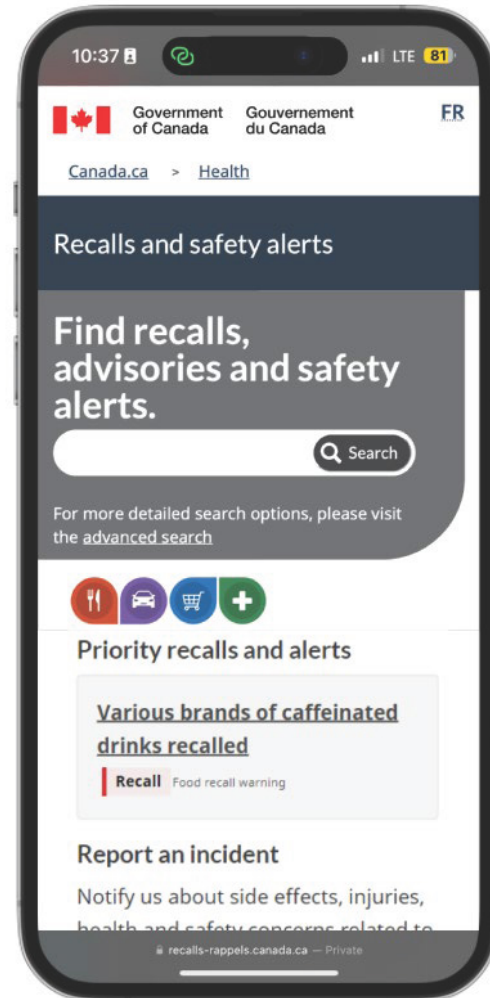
10:37 LTE 81

Government of Canada Gouvernement du Canada FR

Canada.ca > Health

Recalls and safety alerts

Find recalls, advisories and safety alerts.

Search

For more detailed search options, please visit the advanced search

Priority recalls and alerts

Various brands of caffeinated drinks recalled

Recall Food recall warning

Report an incident

Notify us about side effects, injuries, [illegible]

recalls-rappels.canada.ca — Private